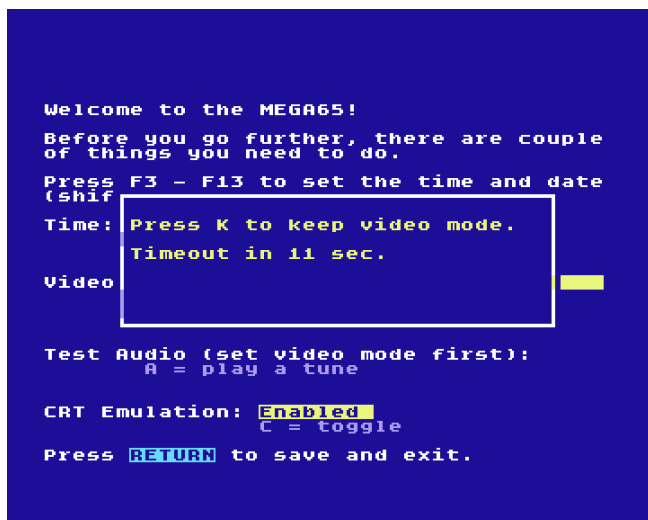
Welcome to the MEGA65!

Before you go further, there are couple of things you need to do.

Press F3 - F13 to set the time and date (shif

Time:

Video

Press K to keep video mode.

Timeout in 11 sec.

Test Audio (set video mode first):
A = play a tune

CRT Emulation: Enabled
C = toggle

Press RETURN to save and exit.